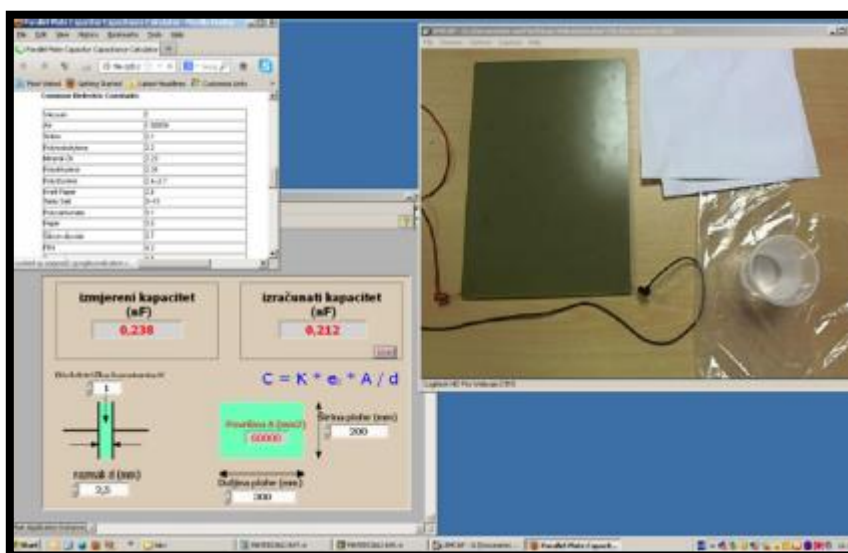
Parallel Plate Capacitor Capacitance Calculator

Common Dielectric Constants

| Vacuum | 1 |
|---|---|
| Air | 1.00059 |
| Teflon | 2.1 |
| Polyethylene | 2.2 |
| Mineral Oil | 2.23 |
| Polystyrene | 2.56 |
| Polystyrene | 2.4-2.7 |
| Kraft Paper | 2.8 |
| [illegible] | 3-15 |
| Polycarbonate | 3.1 |
| Paper | 3.5 |
| Silicon dioxide | 3.7 |
| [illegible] | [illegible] |

izmjereni kapacitet (nF)
0,238

izračunati kapacitet (nF)
0,212

$C = K * e_0 * A / d$

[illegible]
1

Površina A (mm2)
60000

Širina ploče (mm)
200

razmak d (mm)
2,5

Duljina ploče (mm)
300

Logitech HD Pro Webcam C910

Start